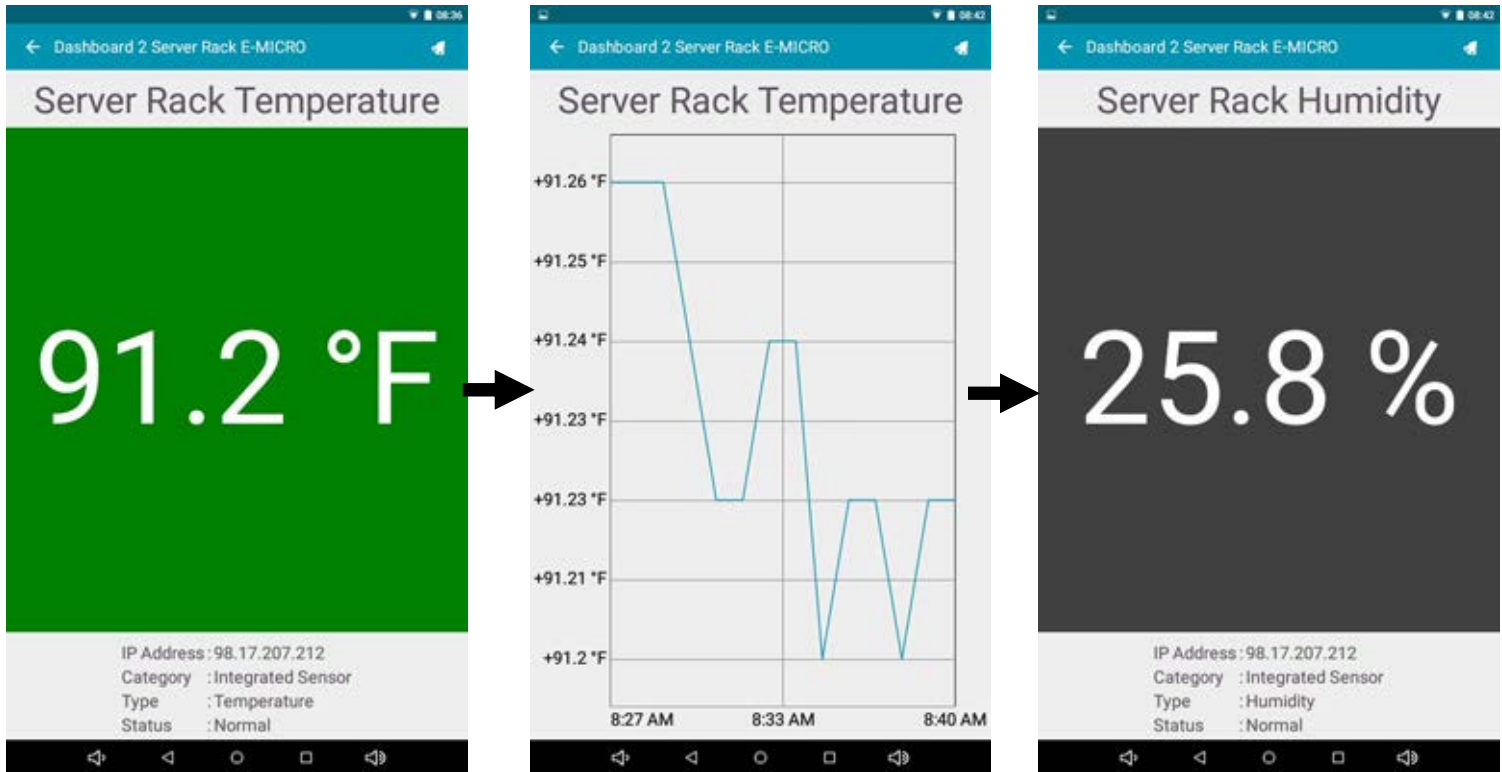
08:36

Dashboard 2 Server Rack E-MICRO

Server Rack Temperature

91.2 °F

IP Address : 98.17.207.212
Category : Integrated Sensor
Type : Temperature
Status : Normal

08:42

Dashboard 2 Server Rack E-MICRO

Server Rack Temperature

+91.26 °F
+91.25 °F
+91.24 °F
+91.23 °F
+91.23 °F
+91.21 °F
+91.2 °F

8:27 AM
8:33 AM
8:40 AM

08:42

Dashboard 2 Server Rack E-MICRO

Server Rack Humidity

25.8 %

IP Address : 98.17.207.212
Category : Integrated Sensor
Type : Humidity
Status : Normal